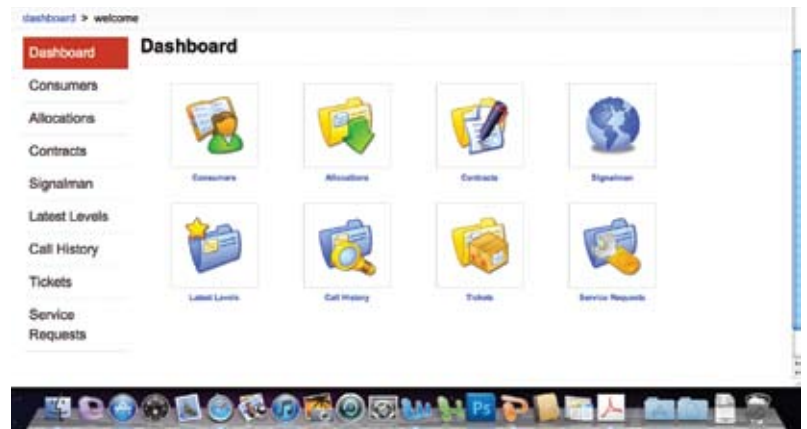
dashboard > welcome

Dashboard
Consumers
Allocations
Contracts
Signalman
Latest Levels
Call History
Tickets
Service Requests

Dashboard

Consumers
Allocations
Contracts
Signalman
Latest Levels
Call History
Tickets
Service Requests